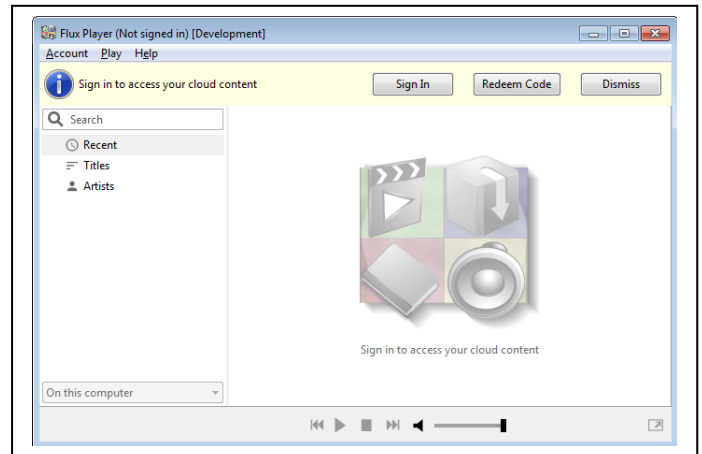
Flux Player (Not signed in) [Development]

Account Play Help

Sign in to access your cloud content

Sign In

Redeem Code

Dismiss

Search

Recent

Titles

Artists

On this computer

Sign in to access your cloud content